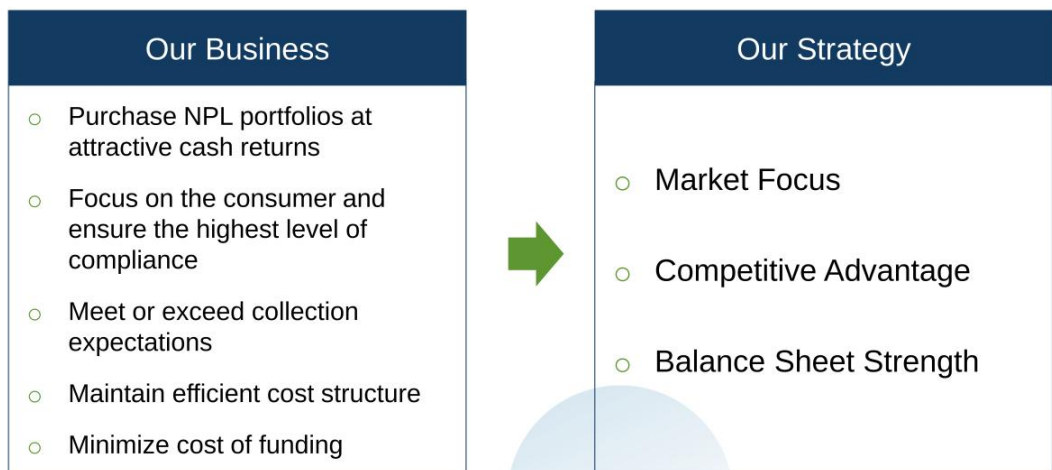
Our Business

- Purchase NPL portfolios at attractive cash returns
- Focus on the consumer and ensure the highest level of compliance
- Meet or exceed collection expectations
- Maintain efficient cost structure
- Minimize cost of funding

Our Strategy

- Market Focus
- Competitive Advantage
- Balance Sheet Strength